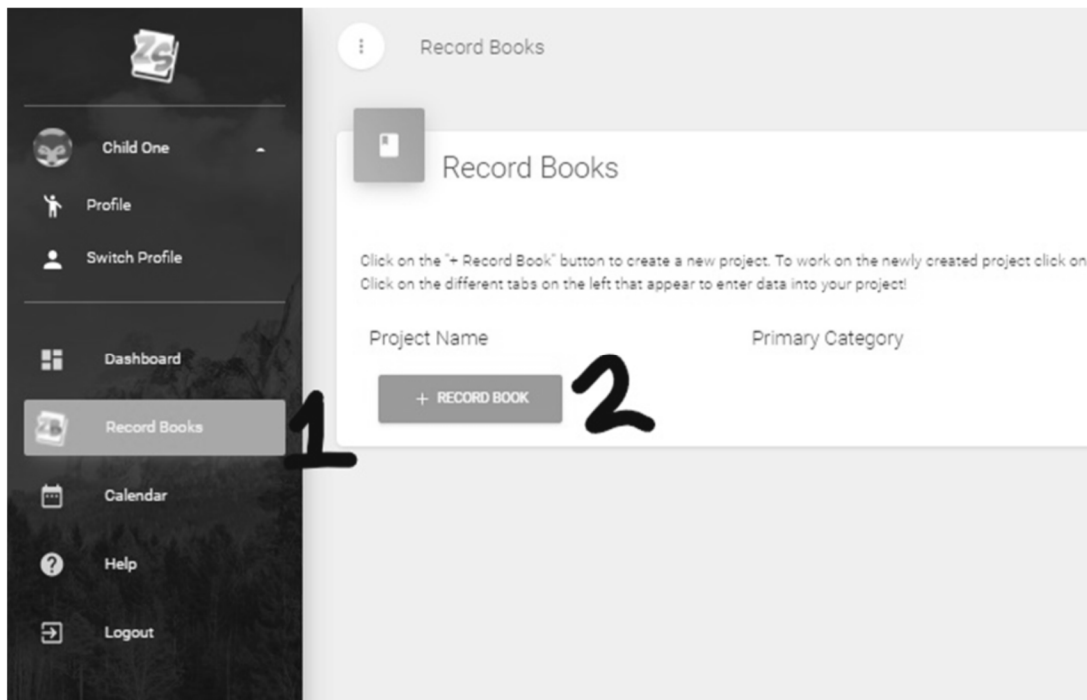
ZS

Child One

Profile

Switch Profile

Dashboard

Record Books

Calendar

Help

Logout

Record Books

Record Books

Click on the "+ Record Book" button to create a new project. To work on the newly created project click on
Click on the different tabs on the left that appear to enter data into your project!

Project Name

Primary Category

+ RECORD BOOK

1

2